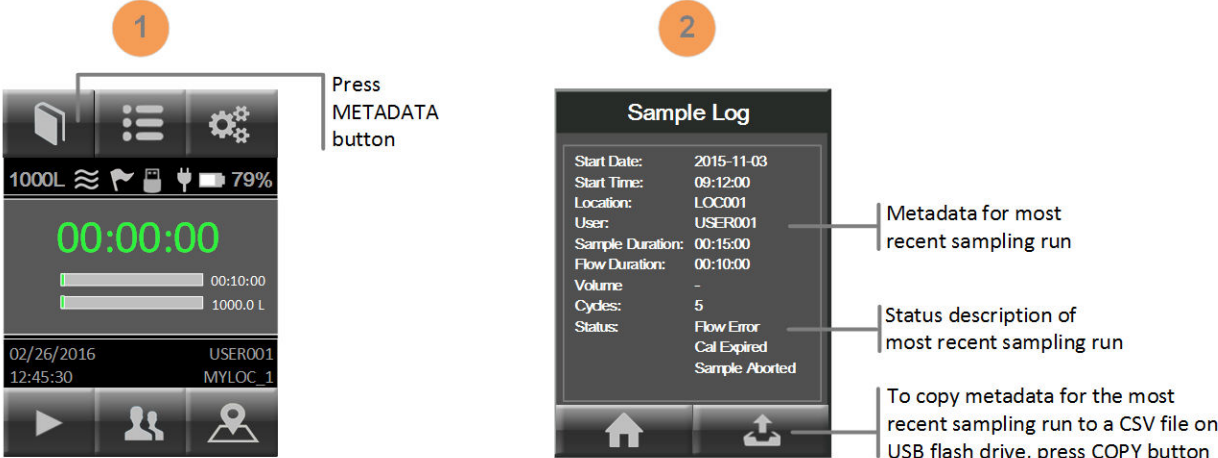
1

Press METADATA button

1000L 79%

00:00:00

00:10:00

1000.0 L

02/26/2016 USER001
12:45:30 MYLOC_1

2

Sample Log

| | |
|---|---|
| Start Date: | 2015-11-03 |
| Start Time: | 09:12:00 |
| Location: | LOC001 |
| User: | USER001 |
| Sample Duration: | 00:15:00 |
| Flow Duration: | 00:10:00 |
| Volume | - |
| Cycles: | 5 |
| Status: | Flow Error<br>Cal Expired<br>Sample Aborted |

Metadata for most recent sampling run

Status description of most recent sampling run

To copy metadata for the most recent sampling run to a CSV file on USB flash drive, press COPY button